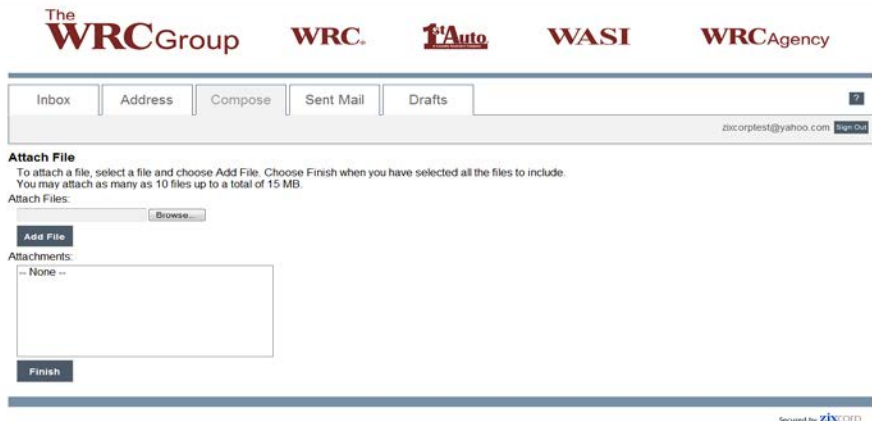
The WRCGroup WRC. 1stAuto WASI WRCAgency

Inbox | Address | Compose | Sent Mail | Drafts

?

zixcorptest@yahoo.com Sign Out

Attach File

To attach a file, select a file and choose Add File. Choose Finish when you have selected all the files to include. You may attach as many as 10 files up to a total of 15 MB.

Attach Files:

Browse...

Add File

Attachments:

-- None --

Finish

Secured by zixcorp